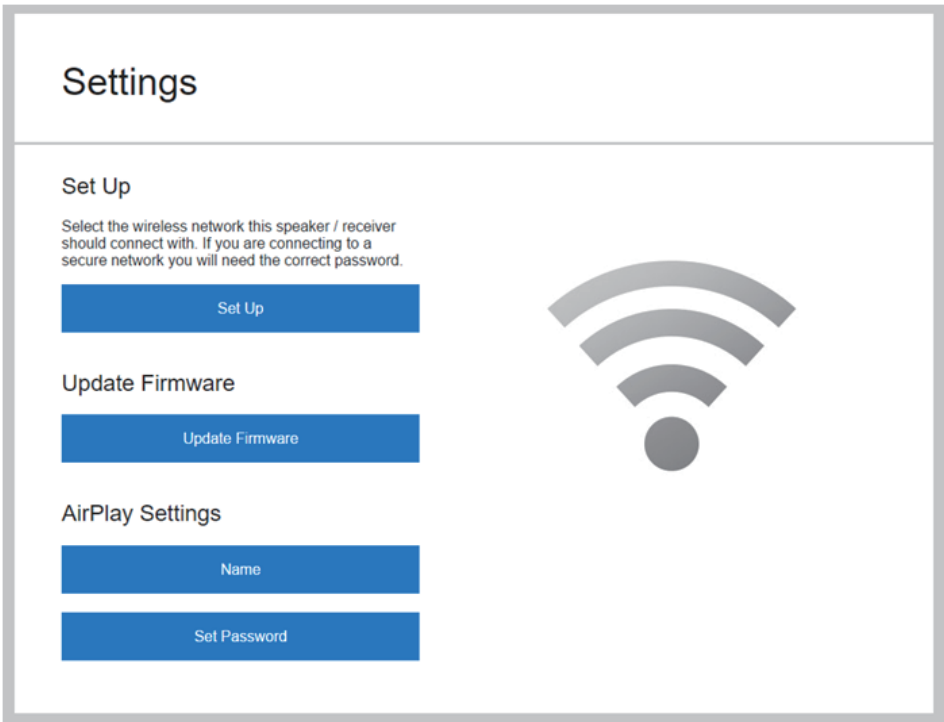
Settings

Set Up

Select the wireless network this speaker / receiver should connect with. If you are connecting to a secure network you will need the correct password.

Set Up

Update Firmware

Update Firmware

AirPlay Settings

Name

Set Password